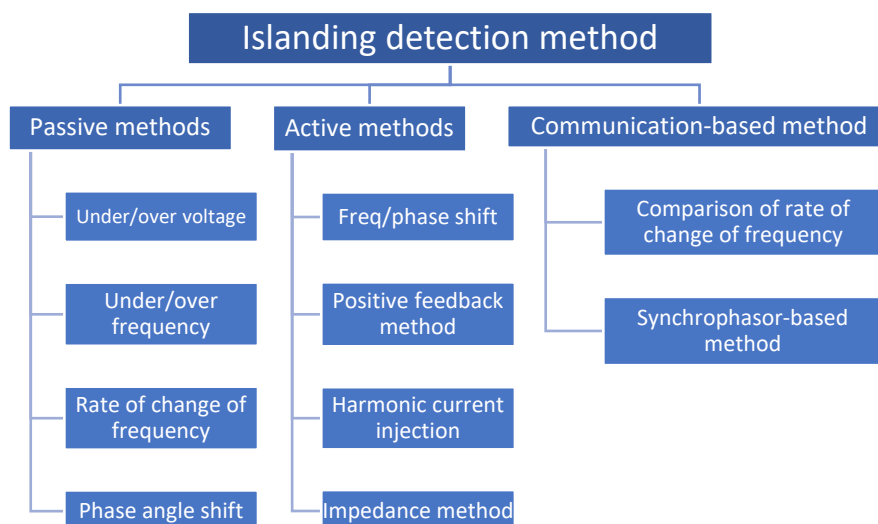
Islanding detection method

Passive methods

Under/over voltage

Under/over frequency

Rate of change of frequency

Phase angle shift

Active methods

Freq/phase shift

Positive feedback method

Harmonic current injection

Impedance method

Communication-based method

Comparison of rate of change of frequency

Synchrophasor-based method